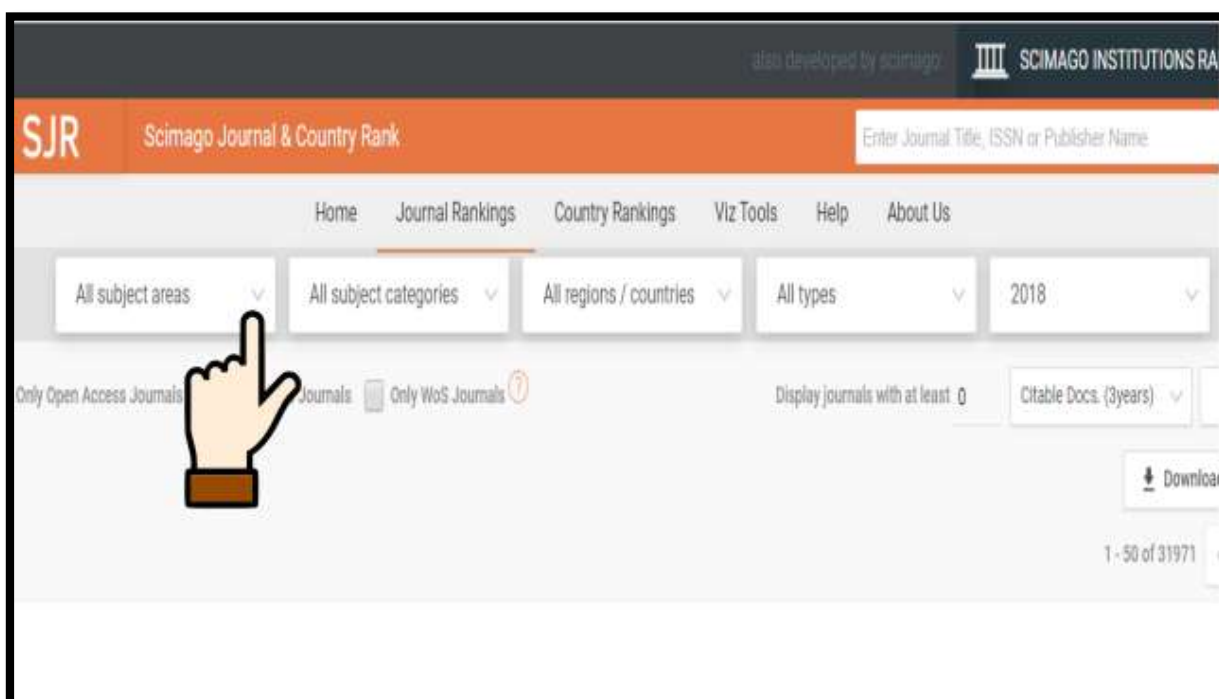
also developed by scimago: SCIMAGO INSTITUTIONS RA

SJR Scimago Journal & Country Rank

Enter Journal Title, ISSN or Publisher Name

Home Journal Rankings Country Rankings Viz Tools Help About Us

All subject areas

All subject categories

All regions / countries

All types

2018

Only Open Access Journals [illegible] Journals Only WoS Journals ?

Display journals with at least 0

Citable Docs. (3years)

Downloa

1 - 50 of 31971